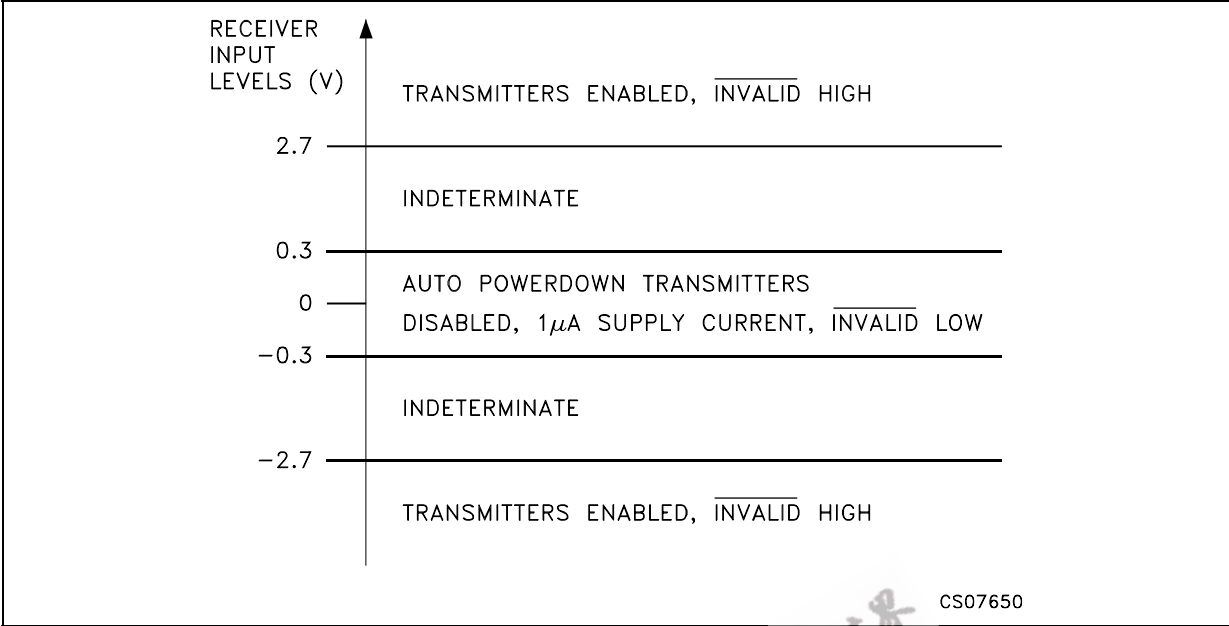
RECEIVER INPUT LEVELS (V)

TRANSMITTERS ENABLED, $\overline{\text{INVALID}}$ HIGH

2.7

INDETERMINATE

0.3

AUTO POWERDOWN TRANSMITTERS

0

DISABLED, 1$\mu$A SUPPLY CURRENT, $\overline{\text{INVALID}}$ LOW

$-0.3$

INDETERMINATE

$-2.7$

TRANSMITTERS ENABLED, $\overline{\text{INVALID}}$ HIGH

CS07650